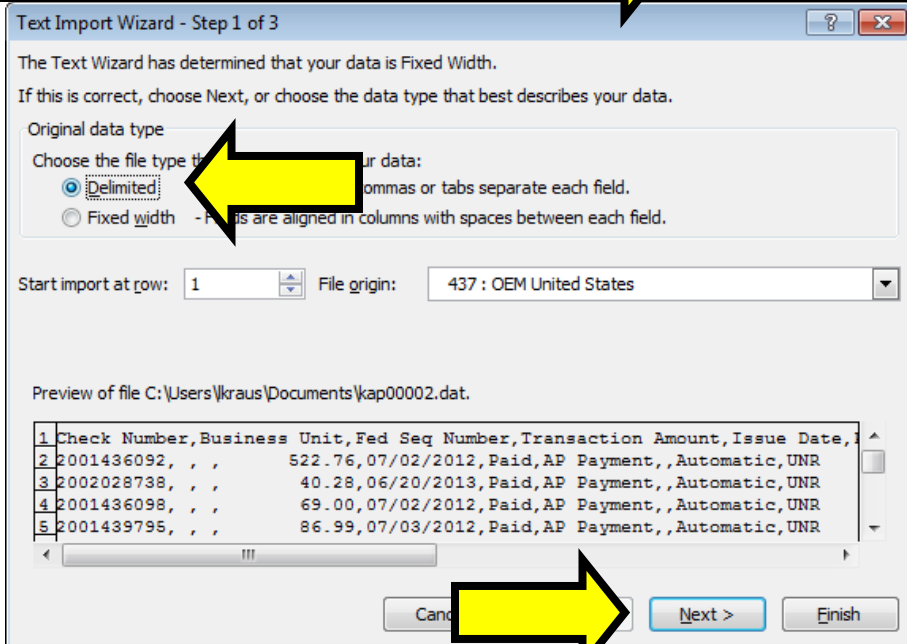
Text Import Wizard - Step 1 of 3

?

The Text Wizard has determined that your data is Fixed Width.

If this is correct, choose Next, or choose the data type that best describes your data.

Original data type

Choose the file type th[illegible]ur data:

Delimited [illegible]ommas or tabs separate each field.

Fixed width - F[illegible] are aligned in columns with spaces between each field.

Start import at row: 1

File origin: 437 : OEM United States

Preview of file C:\Users\lkraus\Documents\kap00002.dat.

1 Check Number,Business Unit,Fed Seq Number,Transaction Amount,Issue Date,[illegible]
2 2001436092, , , 522.76,07/02/2012,Paid,AP Payment,,Automatic,UNR
3 2002028738, , , 40.28,06/20/2013,Paid,AP Payment,,Automatic,UNR
4 2001436098, , , 69.00,07/02/2012,Paid,AP Payment,,Automatic,UNR
5 2001439795, , , 86.99,07/03/2012,Paid,AP Payment,,Automatic,UNR

Canc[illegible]

Next >

Finish